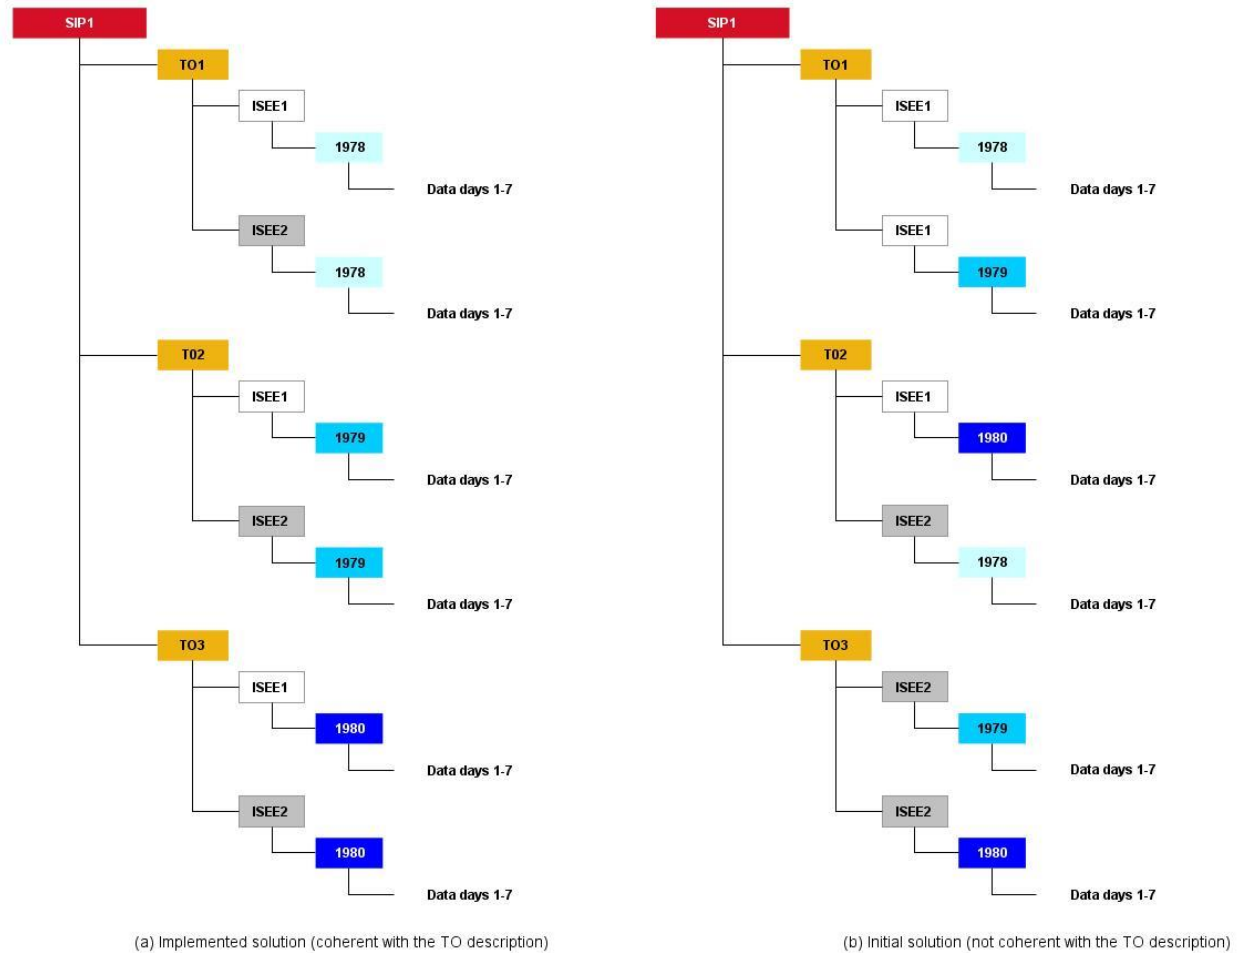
SIP1

TO1

ISEE1

1978

Data days 1-7

ISEE2

1978

Data days 1-7

TO2

ISEE1

1979

Data days 1-7

ISEE2

1979

Data days 1-7

TO3

ISEE1

1980

Data days 1-7

ISEE2

1980

Data days 1-7

(a) Implemented solution (coherent with the TO description)

SIP1

TO1

ISEE1

1978

Data days 1-7

ISEE1

1979

Data days 1-7

TO2

ISEE1

1980

Data days 1-7

ISEE2

1978

Data days 1-7

TO3

ISEE2

1979

Data days 1-7

ISEE2

1980

Data days 1-7

(b) Initial solution (not coherent with the TO description)